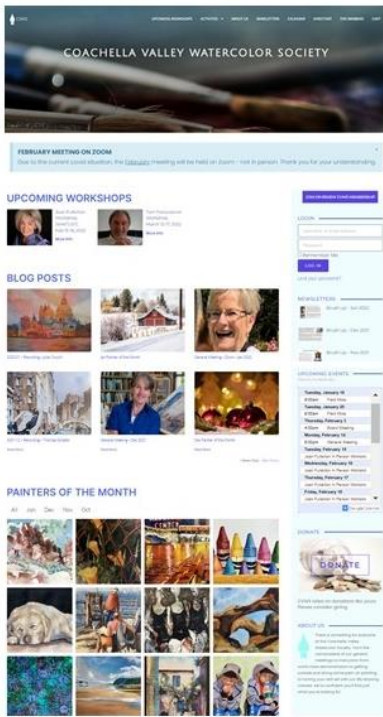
CVWS

UPCOMING WORKSHOPS ACTIVITIES ABOUT US NEWSLETTER CALENDAR DONATIONS FOR MEMBERS CART

COACHELLA VALLEY WATERCOLOR SOCIETY

FEBRUARY MEETING ON ZOOM

Due to the current covid situation, the February meeting will be held on Zoom – not in person. Thank you for your understanding.

UPCOMING WORKSHOPS

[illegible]

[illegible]

BLOG POSTS

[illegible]

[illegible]

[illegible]

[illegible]

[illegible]

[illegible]

PAINTERS OF THE MONTH

All Jan Dec Nov Oct

JOIN OR RENEW YOUR MEMBERSHIP

LOGIN

LOG IN

NEWSLETTERS

UPCOMING EVENTS

Tuesday, January 18

Tuesday, January 25

Thursday, February 3

Monday, February 14

Tuesday, February 15

Wednesday, February 16

Thursday, February 17

Friday, February 18

DONATE

DONATE

ABOUT US